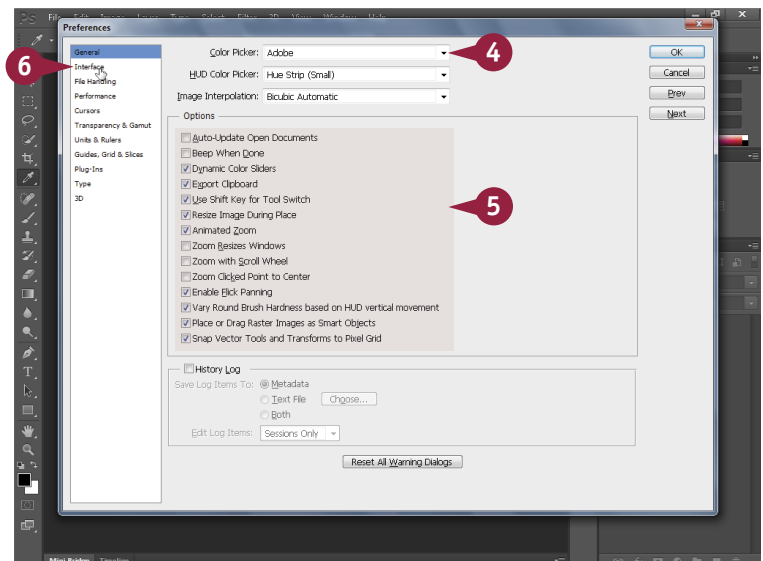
Preferences

6

General
Interface
File Handling
Performance
Cursors
Transparency & Gamut
Units & Rulers
Guides, Grid & Slices
Plug-Ins
Type
3D

Color Picker: Adobe
4
HUD Color Picker: Hue Strip (Small)
Image Interpolation: Bicubic Automatic

Options
Auto-Update Open Documents
Beep When Done
Dynamic Color Sliders
Export Clipboard
Use Shift Key for Tool Switch
Resize Image During Place
Animated Zoom
Zoom Resizes Windows
Zoom with Scroll Wheel
Zoom Clicked Point to Center
Enable Flick Panning
Vary Round Brush Hardness based on HUD vertical movement
Place or Drag Raster Images as Smart Objects
Snap Vector Tools and Transforms to Pixel Grid

5

History Log
Save Log Items To: Metadata
Text File Choose...
Both
Edit Log Items: Sessions Only

Reset All Warning Dialogs

OK
Cancel
Prev
Next